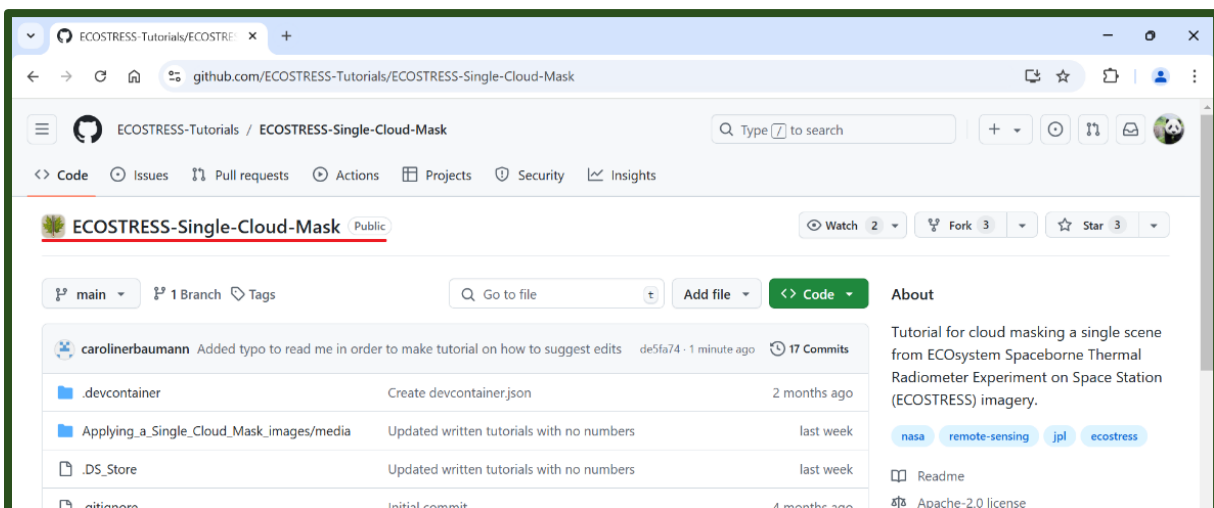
ECOSTRESS-Tutorials/ECOSTRE ×
+

github.com/ECOSTRESS-Tutorials/ECOSTRESS-Single-Cloud-Mask

ECOSTRESS-Tutorials / ECOSTRESS-Single-Cloud-Mask

Type / to search

Code
Issues
Pull requests
Actions
Projects
Security
Insights

ECOSTRESS-Single-Cloud-Mask Public

Watch 2
Fork 3
Star 3

main
1 Branch
Tags
Go to file
t
Add file
Code

carolinerbaumann Added typo to read me in order to make tutorial on how to suggest edits de5fa74 · 1 minute ago 17 Commits

| | | |
|---|---|---|
| .devcontainer | Create devcontainer.json | 2 months ago |
| Applying_a_Single_Cloud_Mask_images/media | Updated written tutorials with no numbers | last week |
| .DS_Store | Updated written tutorials with no numbers | last week |
| .gitignore | Initial commit | 4 months ago |

About

Tutorial for cloud masking a single scene from ECOsystem Spaceborne Thermal Radiometer Experiment on Space Station (ECOSTRESS) imagery.

nasa
remote-sensing
jpl
ecostress

Readme

Apache-2.0 license